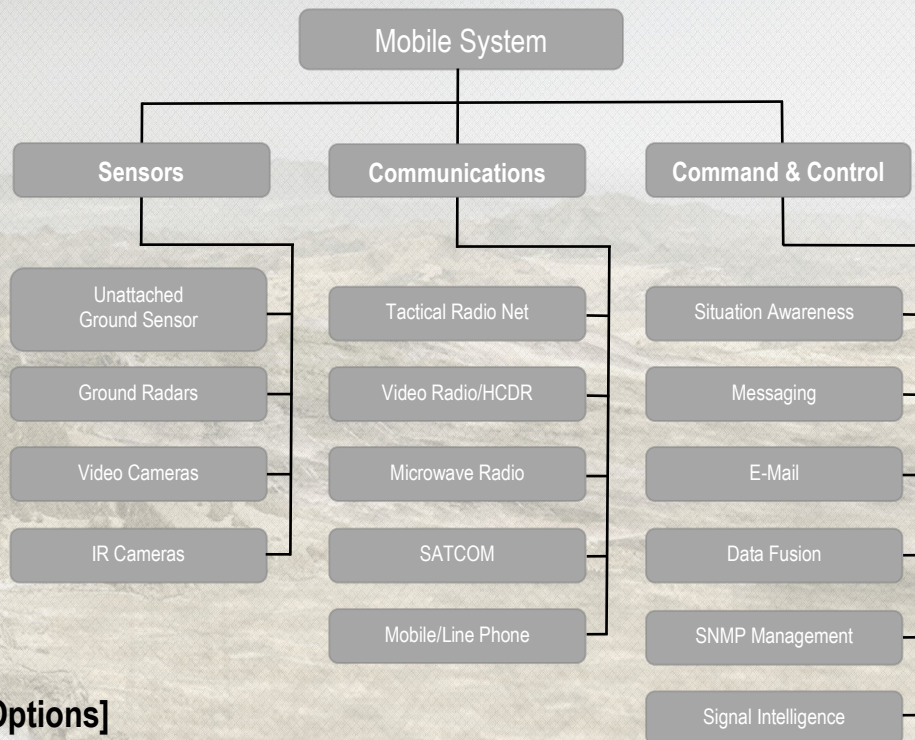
Mobile System

Sensors

Communications

Command & Control

Unattached Ground Sensor

Ground Radars

Video Cameras

IR Cameras

Tactical Radio Net

Video Radio/HCDR

Microwave Radio

SATCOM

Mobile/Line Phone

Situation Awareness

Messaging

E-Mail

Data Fusion

SNMP Management

Signal Intelligence

Options]